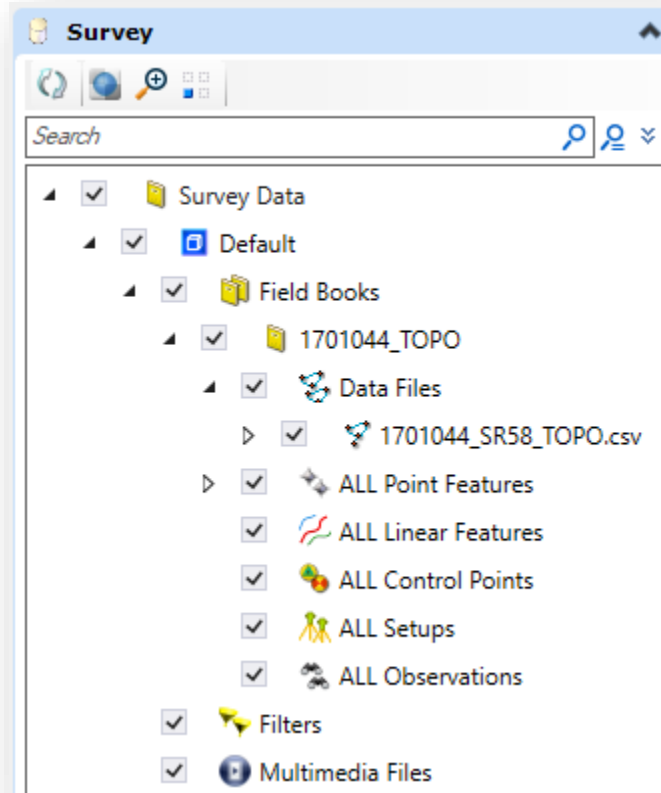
Survey

Search

Survey Data
Default
Field Books
1701044_TOPO
Data Files
1701044_SR58_TOPO.csv
ALL Point Features
ALL Linear Features
ALL Control Points
ALL Setups
ALL Observations
Filters
Multimedia Files